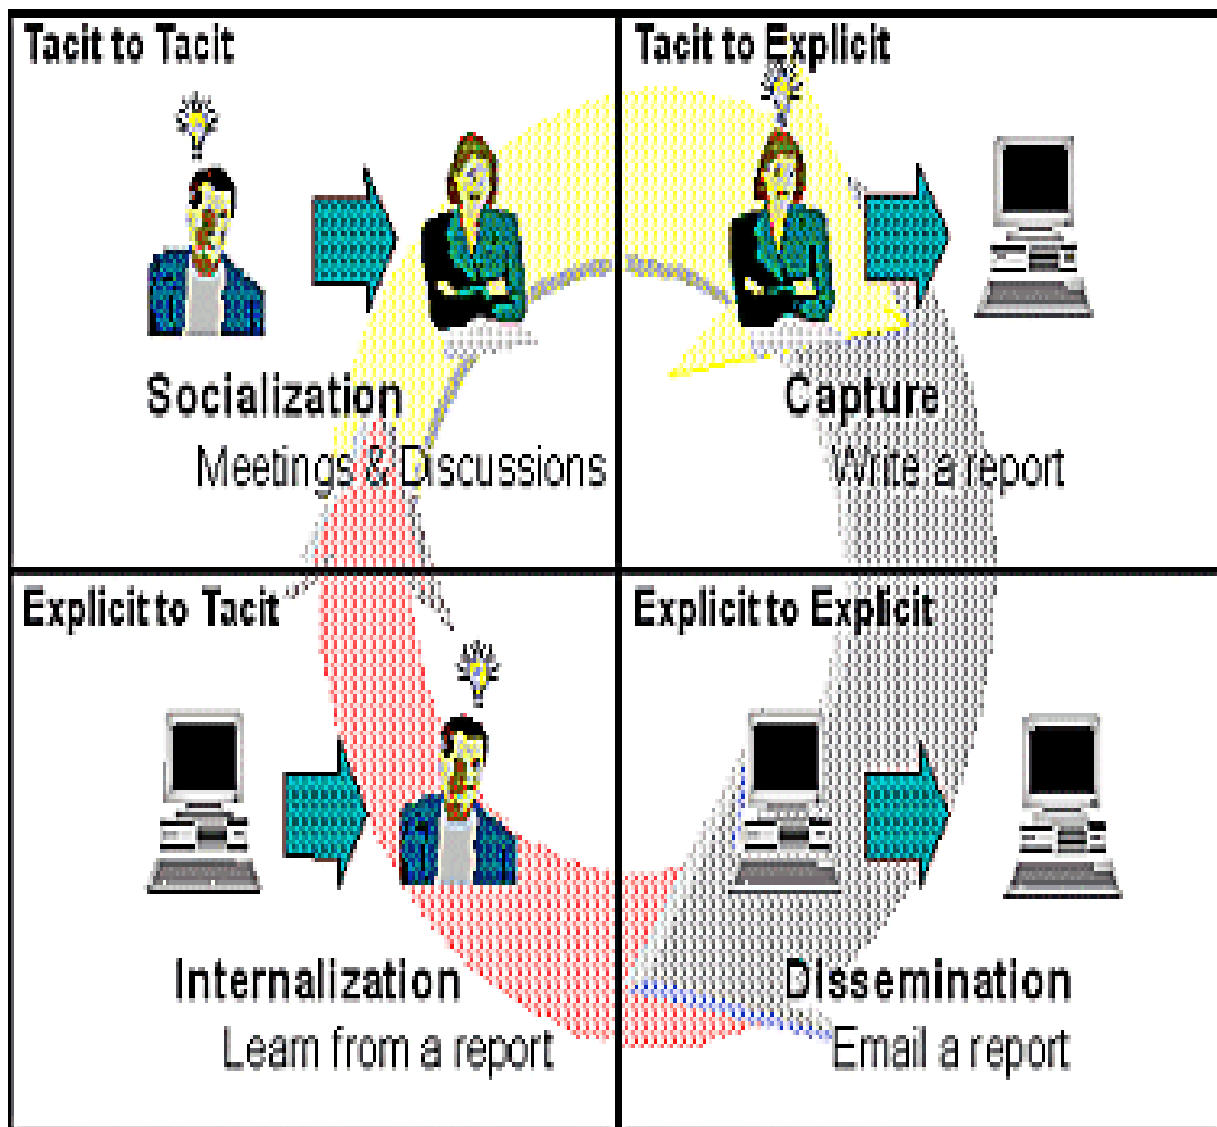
Tacit to Tacit

Socialization
Meetings & Discussions

Tacit to Explicit

Capture
Write a report

Explicit to Tacit

Internalization
Learn from a report

Explicit to Explicit

Dissemination
Email a report